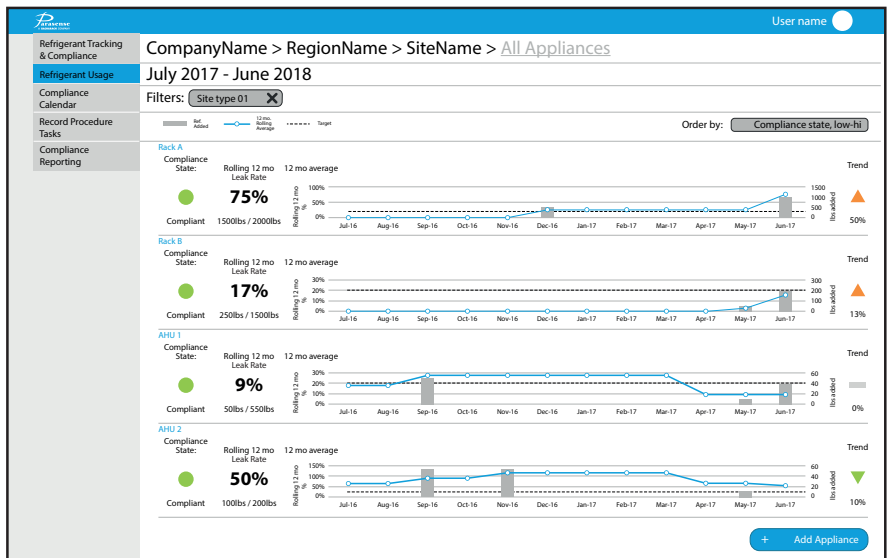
Parasense

User name

Refrigerant Tracking & Compliance

Refrigerant Usage

Compliance Calendar

Record Procedure Tasks

Compliance Reporting

CompanyName > RegionName > SiteName > All Appliances

July 2017 - June 2018

Filters: Site type 01 ✕

Ref. Added

12 mo. Rolling Average

Target

Order by: Compliance state, low-hi

Rack A

Compliance State:

Compliant

Rolling 12 mo Leak Rate

75%

1500lbs / 2000lbs

12 mo average

Rolling 12 mo %

100%
50%
25%
0%

Jul-16 Aug-16 Sep-16 Oct-16 Nov-16 Dec-16 Jan-17 Feb-17 Mar-17 Apr-17 May-17 Jun-17

1500
1000
500
0

lbs added

Trend

50%

Rack B

Compliance State:

Compliant

Rolling 12 mo Leak Rate

17%

250lbs / 1500lbs

12 mo average

Rolling 12 mo %

30%
20%
10%
0%

Jul-16 Aug-16 Sep-16 Oct-16 Nov-16 Dec-16 Jan-17 Feb-17 Mar-17 Apr-17 May-17 Jun-17

300
200
100
0

lbs added

Trend

13%

AHU 1

Compliance State:

Compliant

Rolling 12 mo Leak Rate

9%

50lbs / 550lbs

12 mo average

Rolling 12 mo %

30%
20%
10%
0%

Jul-16 Aug-16 Sep-16 Oct-16 Nov-16 Dec-16 Jan-17 Feb-17 Mar-17 Apr-17 May-17 Jun-17

60
40
20
0

lbs added

Trend

0%

AHU 2

Compliance State:

Compliant

Rolling 12 mo Leak Rate

50%

100lbs / 200lbs

12 mo average

Rolling 12 mo %

150%
100%
50%
0%

Jul-16 Aug-16 Sep-16 Oct-16 Nov-16 Dec-16 Jan-17 Feb-17 Mar-17 Apr-17 May-17 Jun-17

60
40
20
0

lbs added

Trend

10%

+ Add Appliance